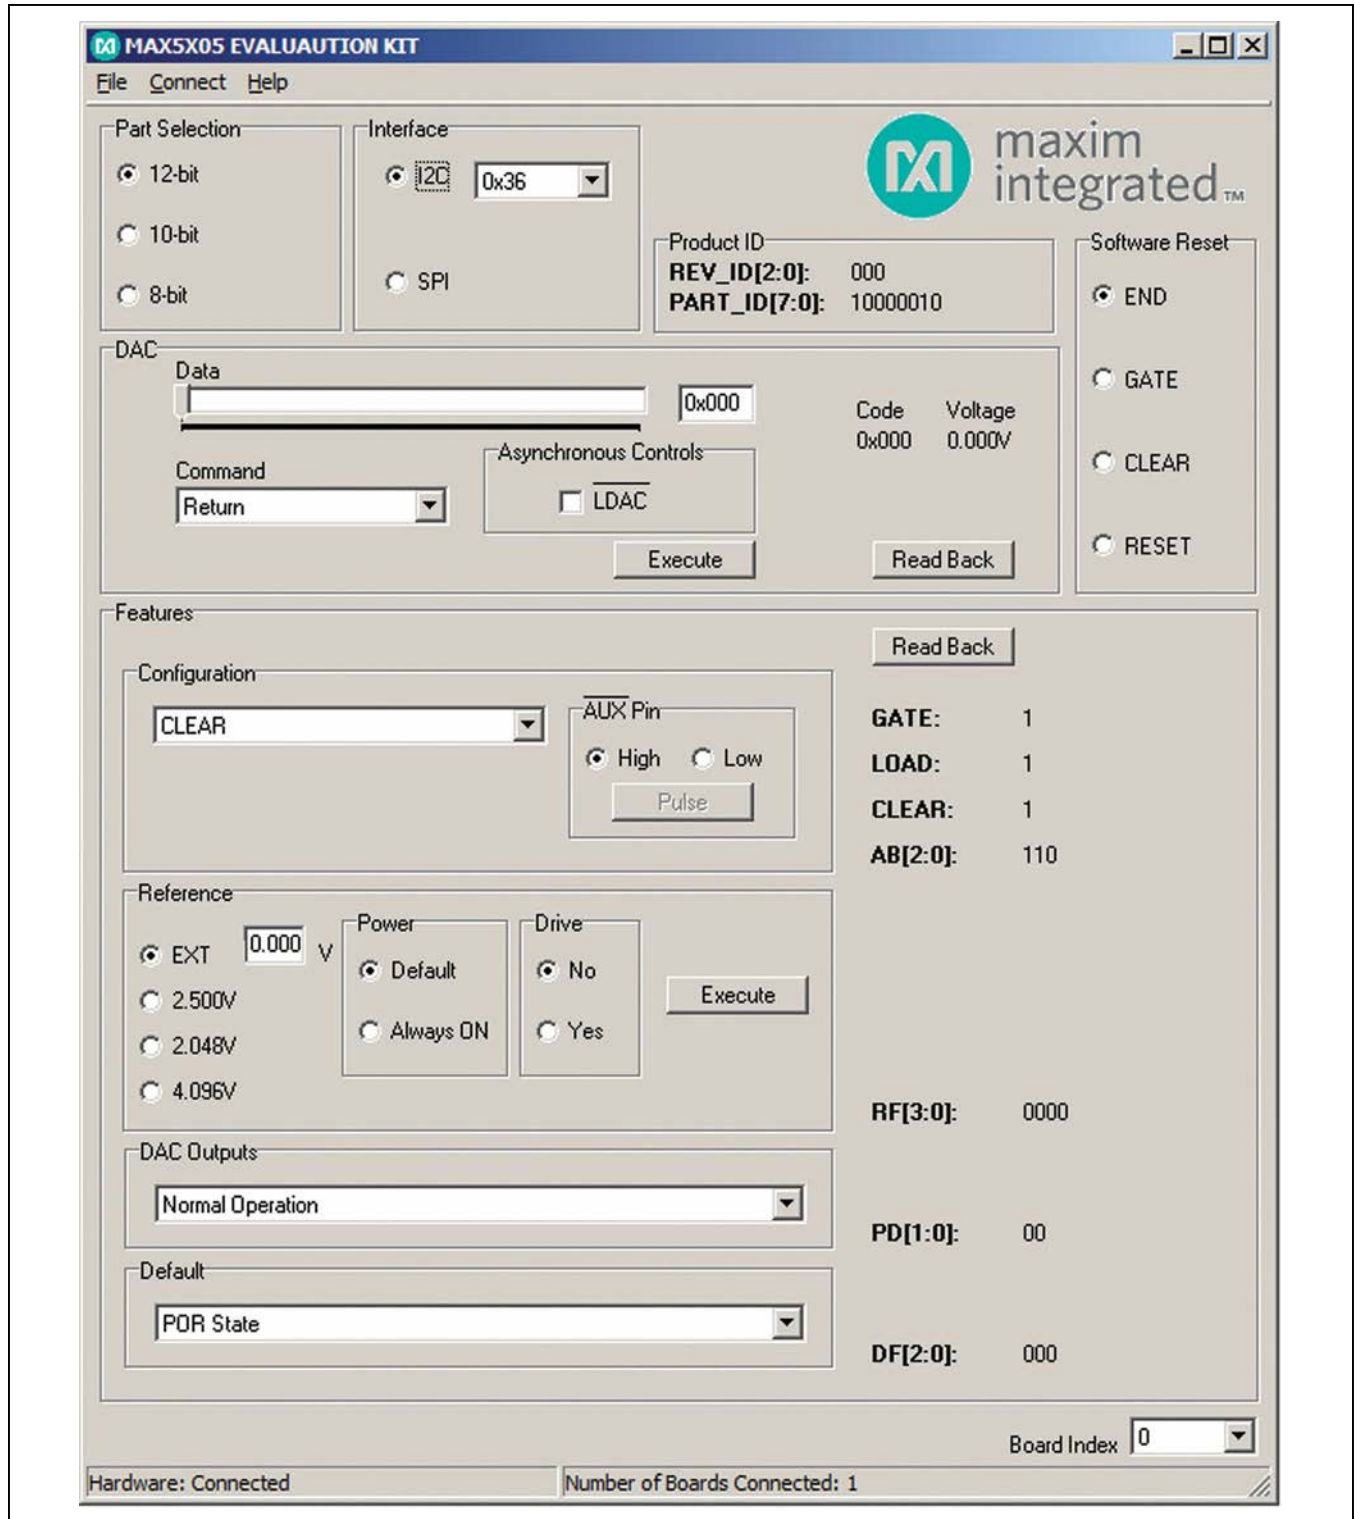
MAX5X05 EVALUAUTION KIT

File Connect Help

Part Selection
12-bit
10-bit
8-bit

Interface
I2C 0x36
SPI

maxim integrated™

Product ID
REV_ID[2:0]: 000
PART_ID[7:0]: 10000010

Software Reset
END
GATE
CLEAR
RESET

DAC
Data
0x000
Code Voltage
0x000 0.000V
Command
Return
Asynchronous Controls
LDAC
Execute
Read Back

Features
Read Back
Configuration
CLEAR
AUX Pin
High Low
Pulse
GATE: 1
LOAD: 1
CLEAR: 1
AB[2:0]: 110

Reference
EXT 0.000 V
2.500V
2.048V
4.096V
Power
Default
Always ON
Drive
No
Yes
Execute
RF[3:0]: 0000

DAC Outputs
Normal Operation
PD[1:0]: 00

Default
POR State
DF[2:0]: 000

Board Index 0

Hardware: Connected
Number of Boards Connected: 1